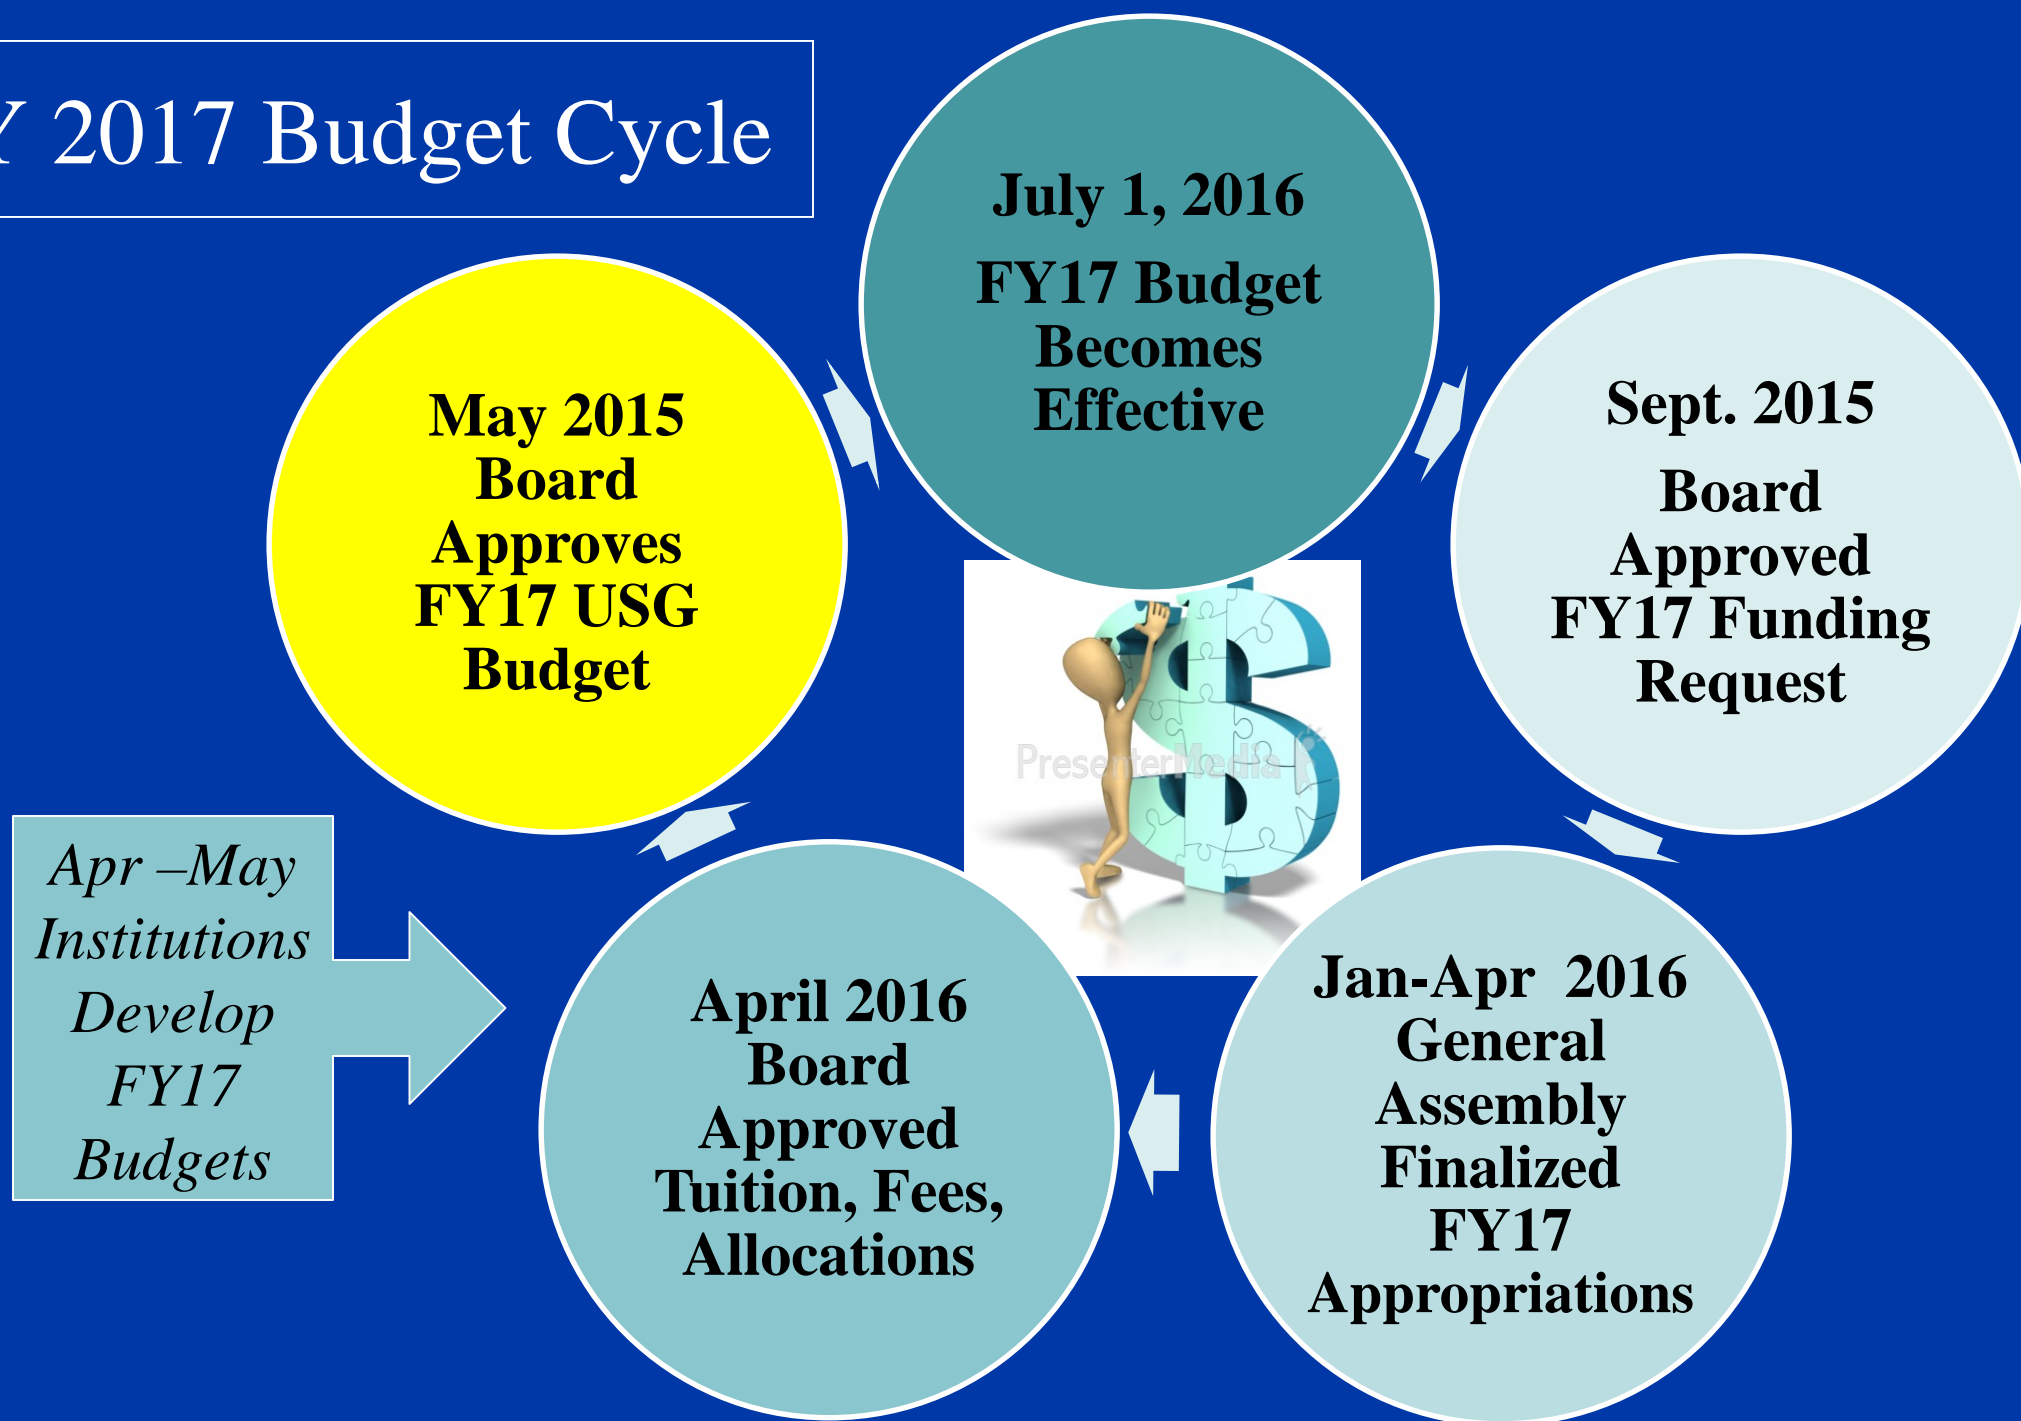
Y 2017 Budget Cycle

July 1, 2016
FY17 Budget Becomes Effective

Sept. 2015
Board Approved FY17 Funding Request

Jan-Apr 2016
General Assembly Finalized FY17 Appropriations

April 2016
Board Approved Tuition, Fees, Allocations

May 2015
Board Approves FY17 USG Budget

Apr –May
Institutions Develop FY17 Budgets

PresenterMedia